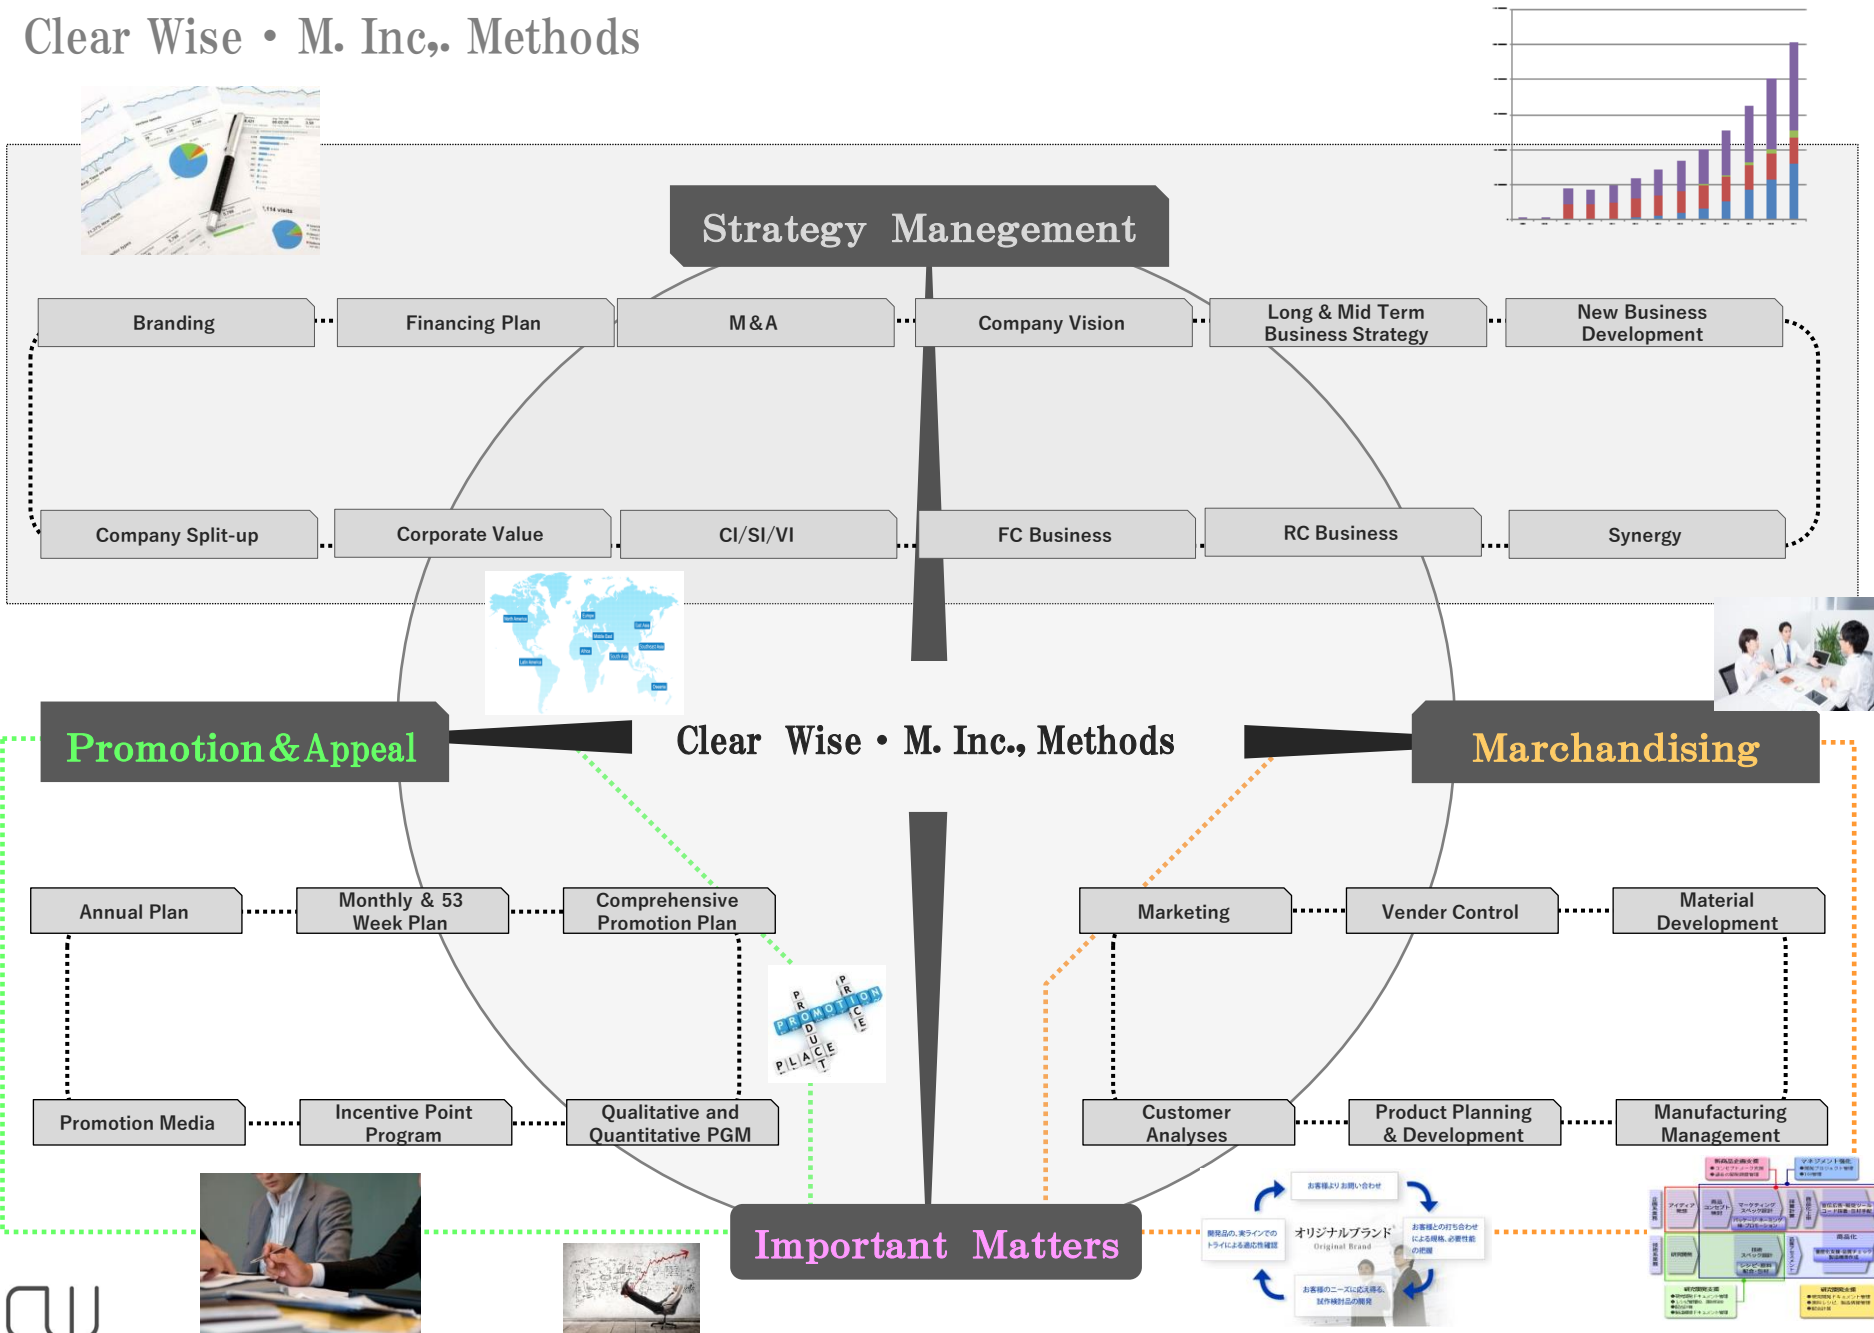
Clear Wise • M. Inc,. Methods

Strategy Manegement

Branding

Financing Plan

M&A

Company Vision

Long & Mid Term Business Strategy

New Business Development

Company Split-up

Corporate Value

CI/SI/VI

FC Business

RC Business

Synergy

Promotion&Appeal

Clear Wise • M. Inc., Methods

Marchandising

Annual Plan

Monthly & 53 Week Plan

Comprehensive Promotion Plan

Marketing

Vender Control

Material Development

PROMOTION PRICE PRODUCT PLACE

Promotion Media

Incentive Point Program

Qualitative and Quantitative PGM

Customer Analyses

Product Planning & Development

Manufacturing Management

Important Matters

オリジナルブランド
Original Brand